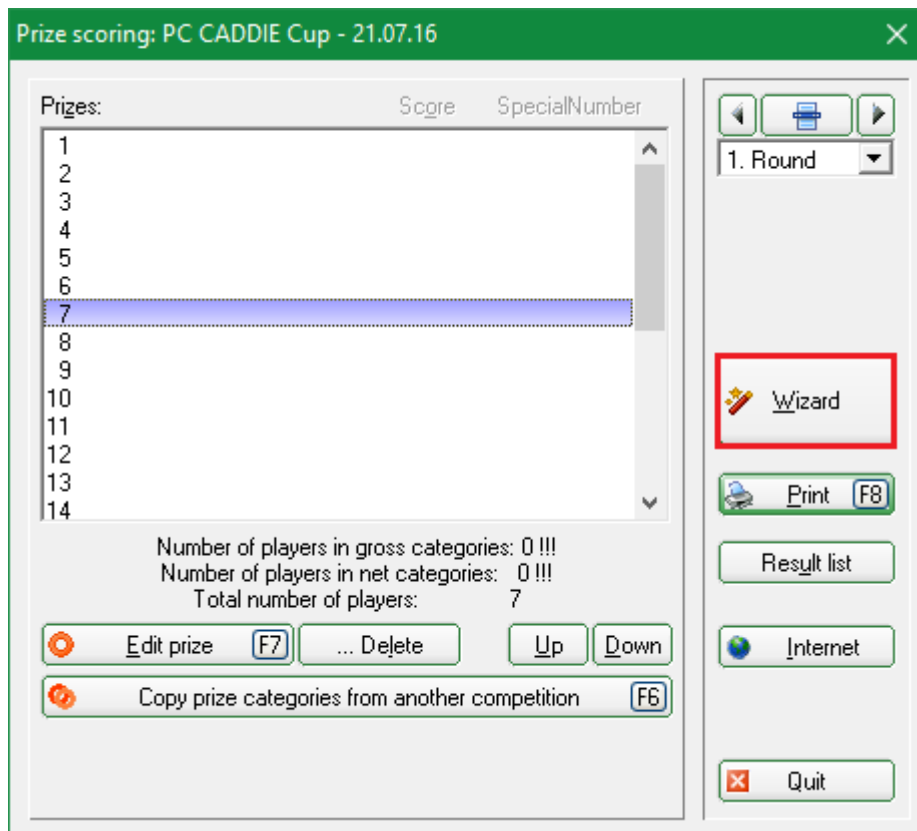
Prize scoring: PC CADDIE Cup - 21.07.16

Prizes:
Score
SpecialNumber

1
2
3
4
5
6
7
8
9
10
11
12
13
14

Number of players in gross categories: 0 !!!
Number of players in net categories: 0 !!!
Total number of players: 7

Edit prize F7
... Delete
Up
Down

Copy prize categories from another competition F6

1. Round

Wizard

Print F8

Result list

Internet

Quit